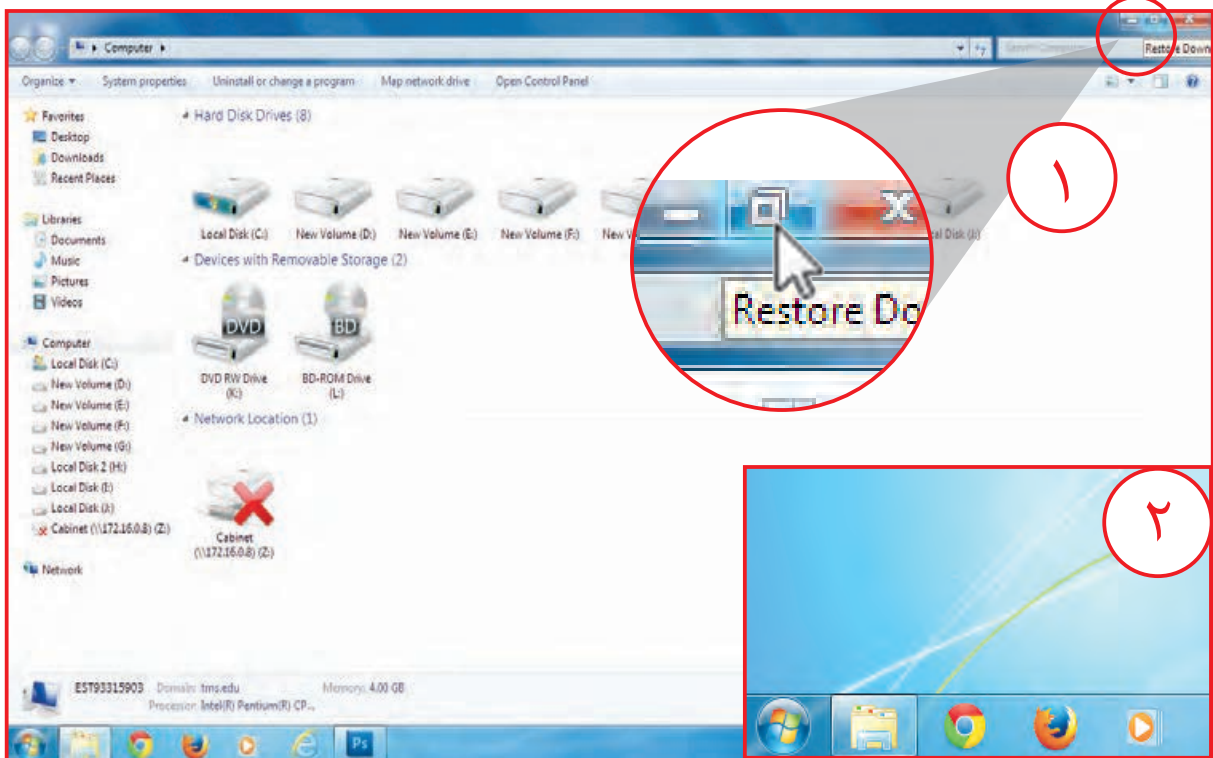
Computer ▸

Search Computer

Restore Down

Organize ▾ System properties Uninstall or change a program Map network drive Open Control Panel

Favorites
Desktop
Downloads
Recent Places

Libraries
Documents
Music
Pictures
Videos

Computer
Local Disk (C:)
New Volume (D:)
New Volume (E:)
New Volume (F:)
New Volume (G:)
Local Disk 2 (H:)
Local Disk (I:)
Local Disk (J:)
Cabinet (\\172.16.0.8) (Z:)

Network

Hard Disk Drives (8)

Local Disk (C:) New Volume (D:) New Volume (E:) New Volume (F:) New V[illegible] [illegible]cal Disk (J:)

Devices with Removable Storage (2)

DVD
DVD RW Drive (K:)

BD
BD-ROM Drive (L:)

Network Location (1)

Cabinet (\\172.16.0.8) (Z:)

Restore Do

۱

۲

EST93315903 Domain: tms.edu Memory: 4.00 GB
Processor: Intel(R) Pentium(R) CP...

Ps